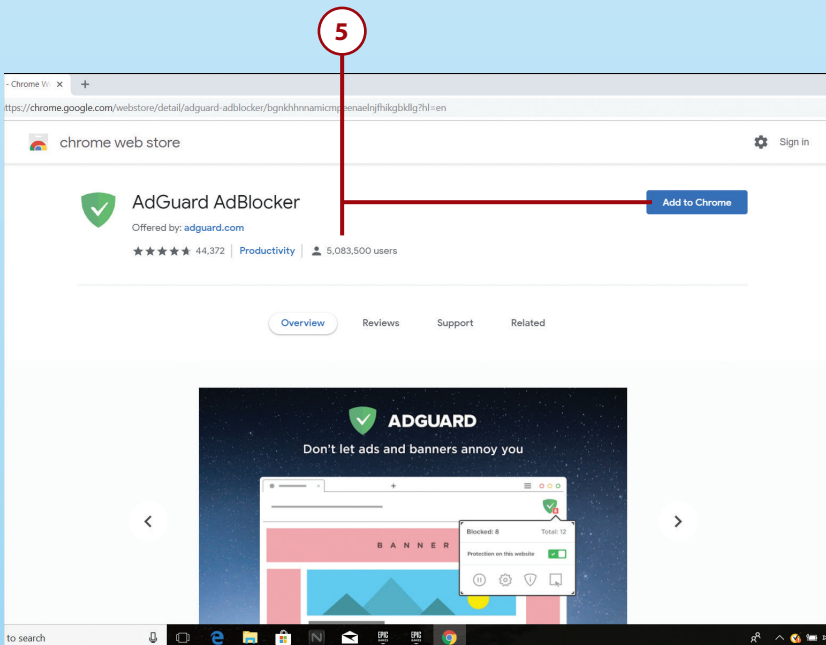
5

- Chrome W ×  +

ttps://chrome.google.com/webstore/detail/adguard-adblocker/bgnkhhnnamicmpeenaelnjfhikgbkllg?hl=en

chrome web store

Sign in

AdGuard AdBlocker

Offered by: adguard.com

44,372 | Productivity | 5,083,500 users

Add to Chrome

Overview  Reviews  Support  Related

ADGUARD

Don't let ads and banners annoy you

BANNER

Blocked: 8  Total: 12

Protection on this website

to search

EPIC

EPIC